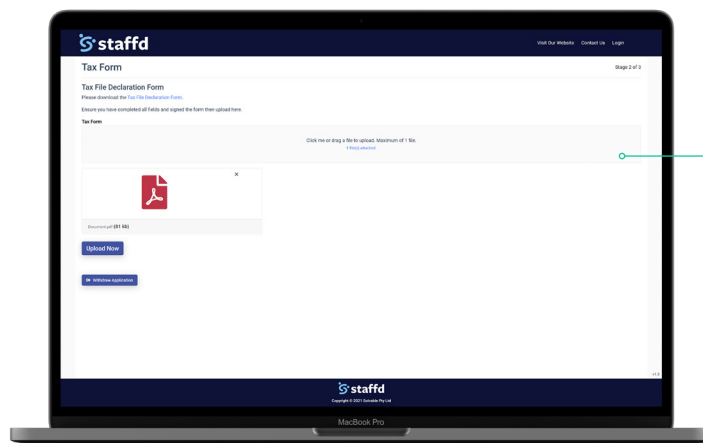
staffd

Visit Our Website Contact Us Login

Tax Form

Stage 2 of 3

Tax File Declaration Form

Please download the Tax File Declaration Form.

Ensure you have completed all fields and signed the form then upload here.

Tax Form

Click me or drag a file to upload. Maximum of 1 file.

1 file(s) attached

×

Document.pdf (51 kB)

Upload Now

Withdraw Application

v1.0

staffd

Copyright © 2021 Suitable Pty Ltd

MacBook Pro